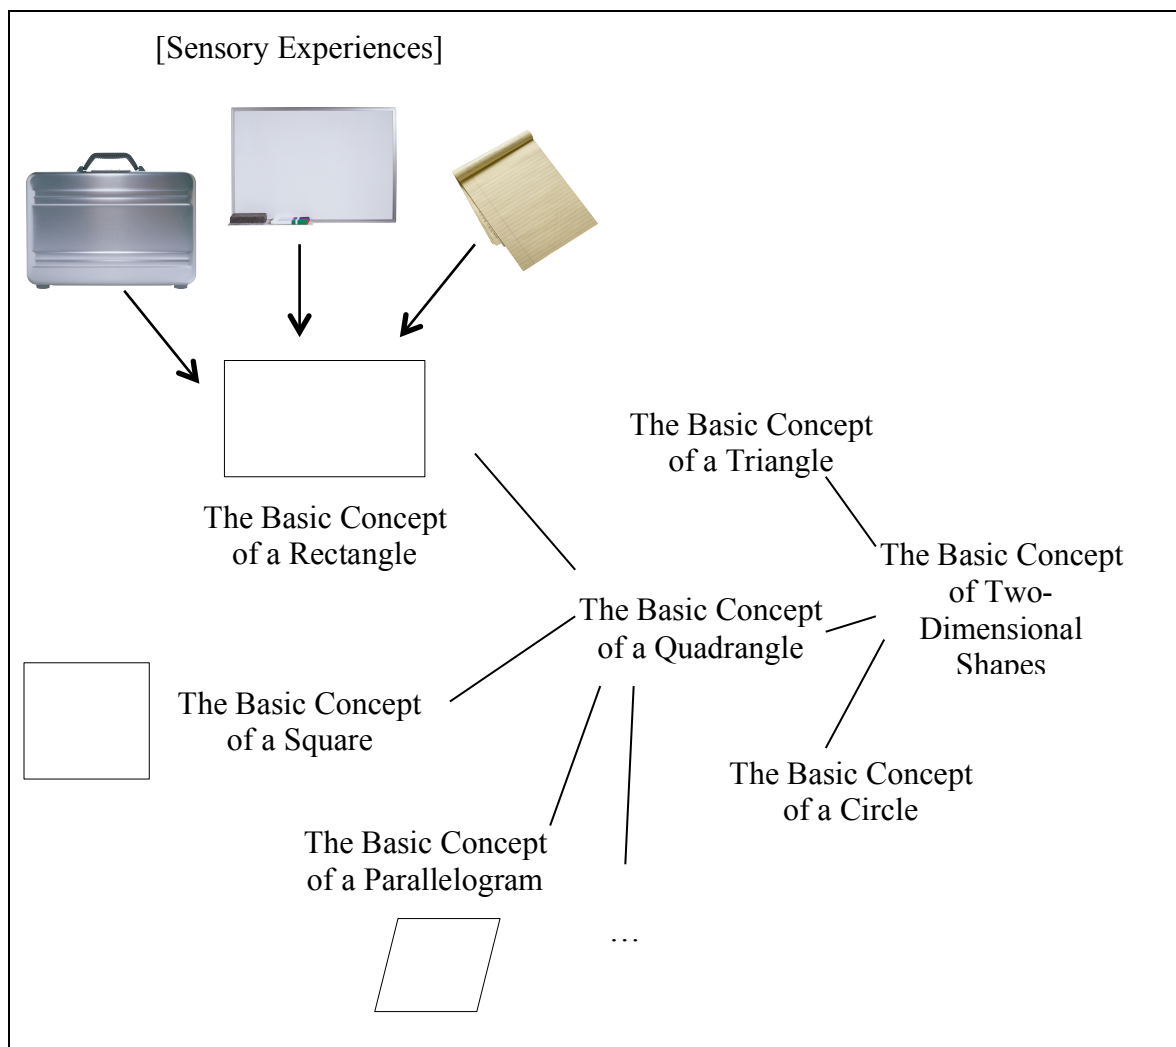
[Sensory Experiences]

The Basic Concept of a Rectangle

The Basic Concept of a Triangle

The Basic Concept of Two-Dimensional Shapes

The Basic Concept of a Quadrangle

The Basic Concept of a Square

The Basic Concept of a Circle

The Basic Concept of a Parallelogram

…